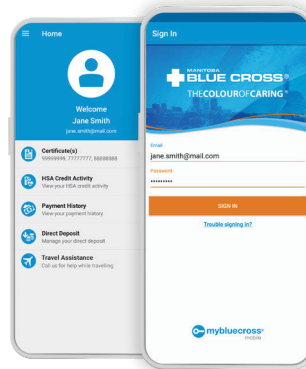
Home

Welcome
Jane Smith
jane.smith@mail.com

Certificate(s)
99999999, 77777777, 88888888

HSA Credit Activity
View your HSA credit activity

Payment History
View your payment history

Direct Deposit
Manage your direct deposit

Travel Assistance
Call us for help while travelling

Sign In

MANITOBA
BLUE CROSS®
THECOLOUROFCARING®

Email
jane.smith@mail.com

Password
••••••••••

SIGN IN

Trouble signing in?

mybluecross®
mobile